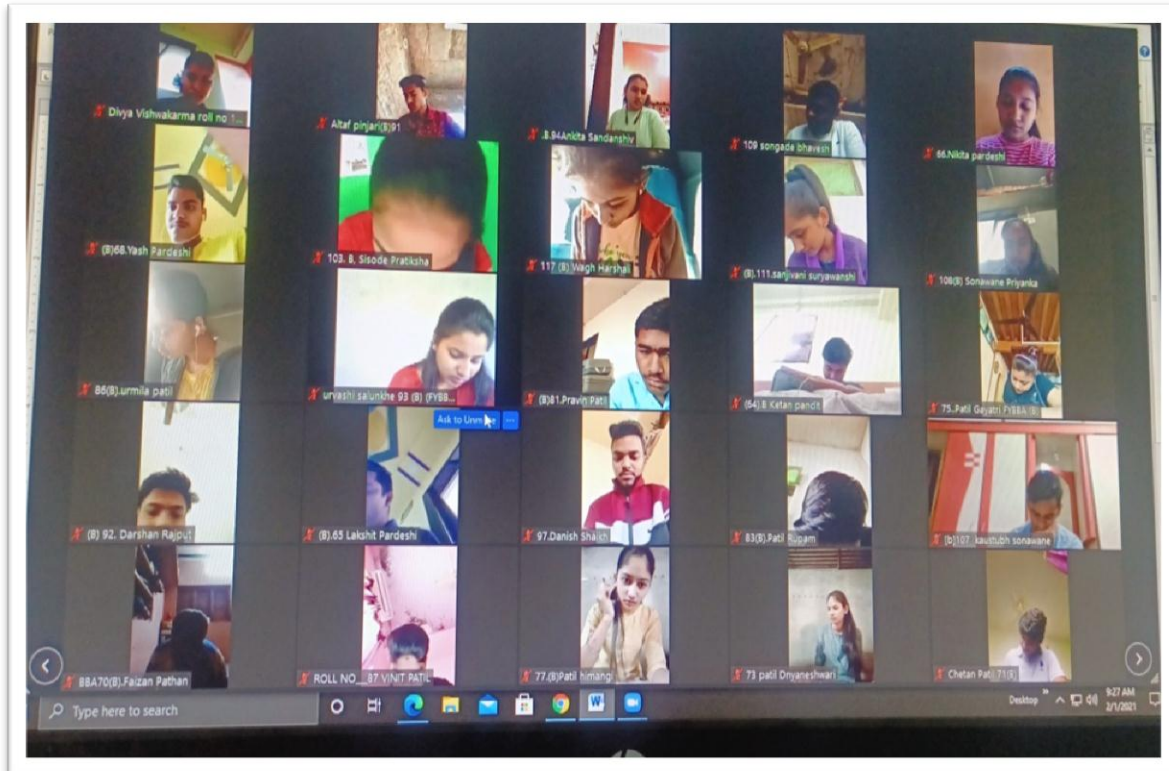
Divya Vishwakarma roll no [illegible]

Altaf pinjari(B)91

.B.94Ankita Sandanshiv

109 songade bhavesh

66.Nikita pardeshi

(B)68.Yash Pardeshi

103. B. Sisode Pratiksha

117 (B) Wagh Harshali

(B).111.sanjivani suryawanshi

108(B) Sonawane Priyanka

86(B).urmila patil

urvashi salunkhe 93 (B) (FYBB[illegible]

(B)81.Pravin Patil

(84).B Ketan pandi

75.Patil Gayatri FYBBA (B)

Ask to Unmute

(B) 92. Darshan Rajput

(B).65 Lakshit Pardeshi

97.Danish Shaikh

83(B).Patil Rupam

(b)107_kaustubh sonawane

BBA70(B).Faizan Pathan

ROLL NO__87 VINIT PATIL

77.(B)Patil himangi

73 patil Dnyaneshwari

Chetan Patil 71(B)

Type here to search

Desktop

9:27 AM
2/1/2021